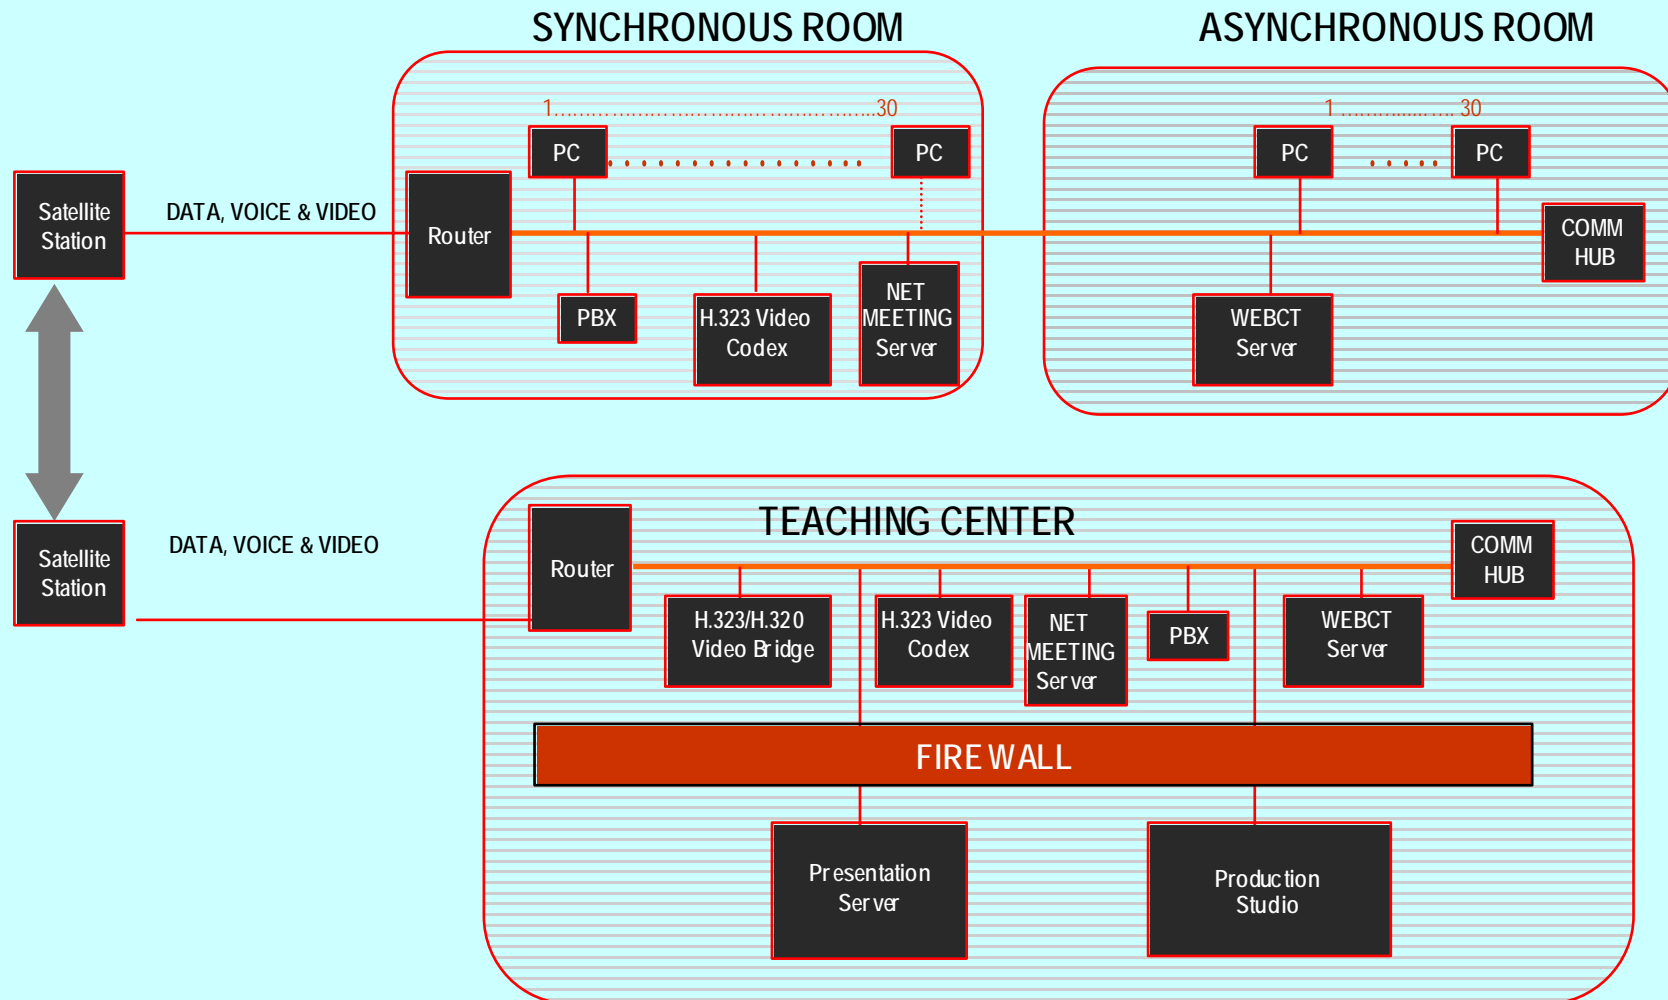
SYNCHRONOUS ROOM

ASYNCHRONOUS ROOM

1.......................................................30

PC

PC

Satellite Station

DATA, VOICE & VIDEO

Router

PBX

H.323 Video Codex

NET MEETING Server

1 ................ 30

PC

PC

COMM HUB

WEBCT Server

TEACHING CENTER

Satellite Station

DATA, VOICE & VIDEO

Router

COMM HUB

H.323/H.320 Video Bridge

H.323 Video Codex

NET MEETING Server

PBX

WEBCT Server

FIRE WALL

Presentation Server

Production Studio